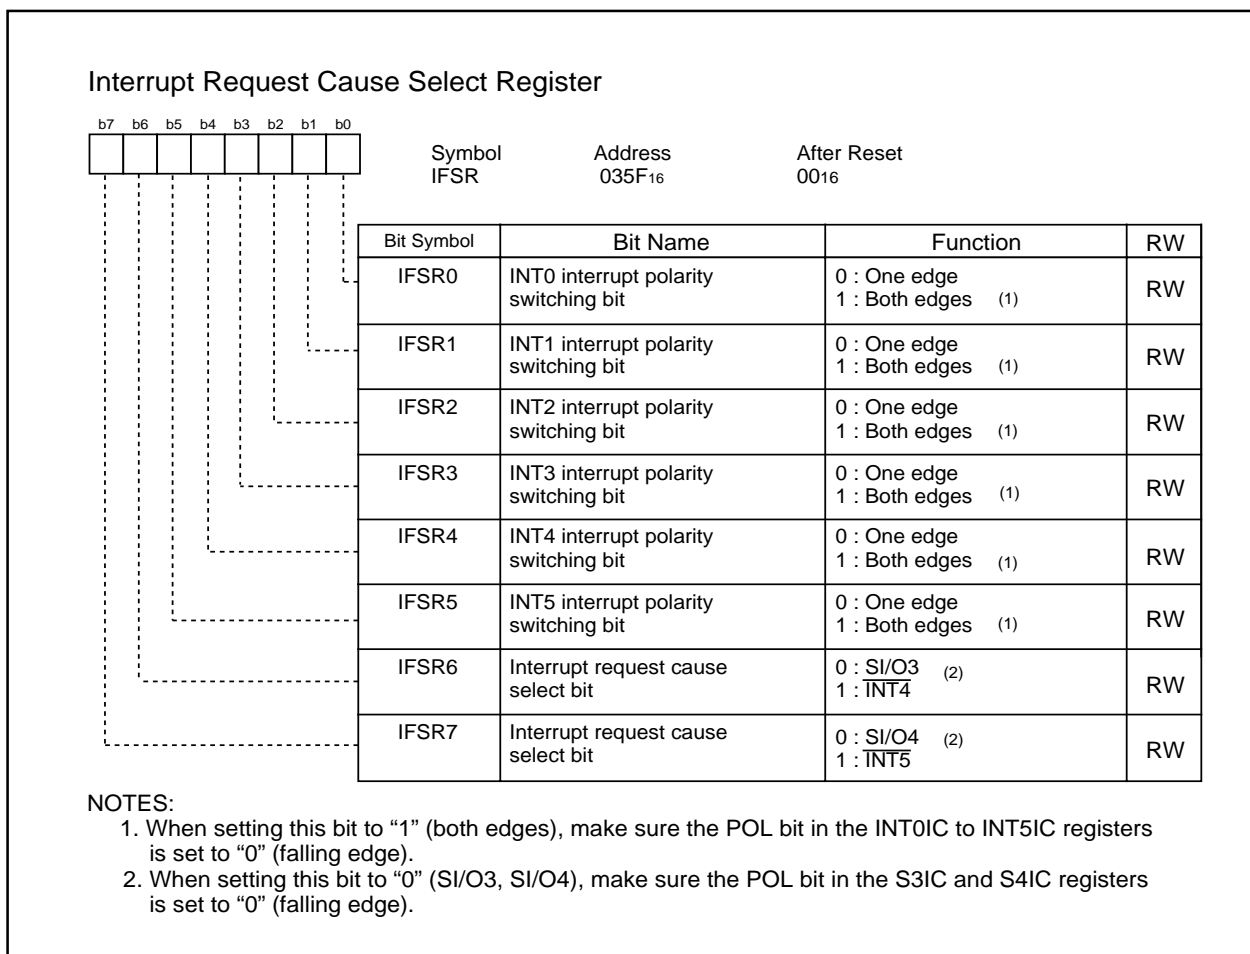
Interrupt Request Cause Select Register

b7 b6 b5 b4 b3 b2 b1 b0

Symbol IFSR

Address $035F_{16}$

After Reset $00_{16}$

| Bit Symbol | Bit Name | Function | RW |
|---|---|---|---|
| IFSR0 | INT0 interrupt polarity switching bit | 0 : One edge<br>1 : Both edges (1) | RW |
| IFSR1 | INT1 interrupt polarity switching bit | 0 : One edge<br>1 : Both edges (1) | RW |
| IFSR2 | INT2 interrupt polarity switching bit | 0 : One edge<br>1 : Both edges (1) | RW |
| IFSR3 | INT3 interrupt polarity switching bit | 0 : One edge<br>1 : Both edges (1) | RW |
| IFSR4 | INT4 interrupt polarity switching bit | 0 : One edge<br>1 : Both edges (1) | RW |
| IFSR5 | INT5 interrupt polarity switching bit | 0 : One edge<br>1 : Both edges (1) | RW |
| IFSR6 | Interrupt request cause select bit | 0 : SI/O3 (2)<br>1 : $\overline{INT4}$ | RW |
| IFSR7 | Interrupt request cause select bit | 0 : SI/O4 (2)<br>1 : $\overline{INT5}$ | RW |

NOTES:
1. When setting this bit to "1" (both edges), make sure the POL bit in the INT0IC to INT5IC registers is set to "0" (falling edge).
2. When setting this bit to "0" (SI/O3, SI/O4), make sure the POL bit in the S3IC and S4IC registers is set to "0" (falling edge).